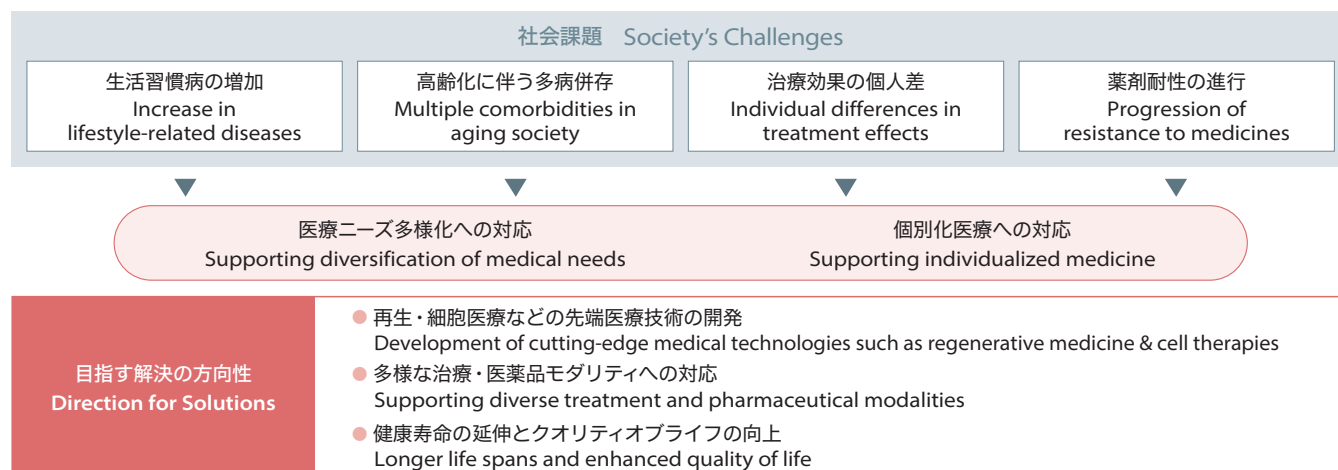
社会課題　Society’s Challenges

生活習慣病の増加
Increase in lifestyle-related diseases

高齢化に伴う多病併存
Multiple comorbidities in aging society

治療効果の個人差
Individual differences in treatment effects

薬剤耐性の進行
Progression of resistance to medicines

医療ニーズ多様化への対応
Supporting diversification of medical needs

個別化医療への対応
Supporting individualized medicine

目指す解決の方向性
Direction for Solutions

再生・細胞医療などの先端医療技術の開発
Development of cutting-edge medical technologies such as regenerative medicine & cell therapies

多様な治療・医薬品モダリティへの対応
Supporting diverse treatment and pharmaceutical modalities

健康寿命の延伸とクオリティオブライフの向上
Longer life spans and enhanced quality of life